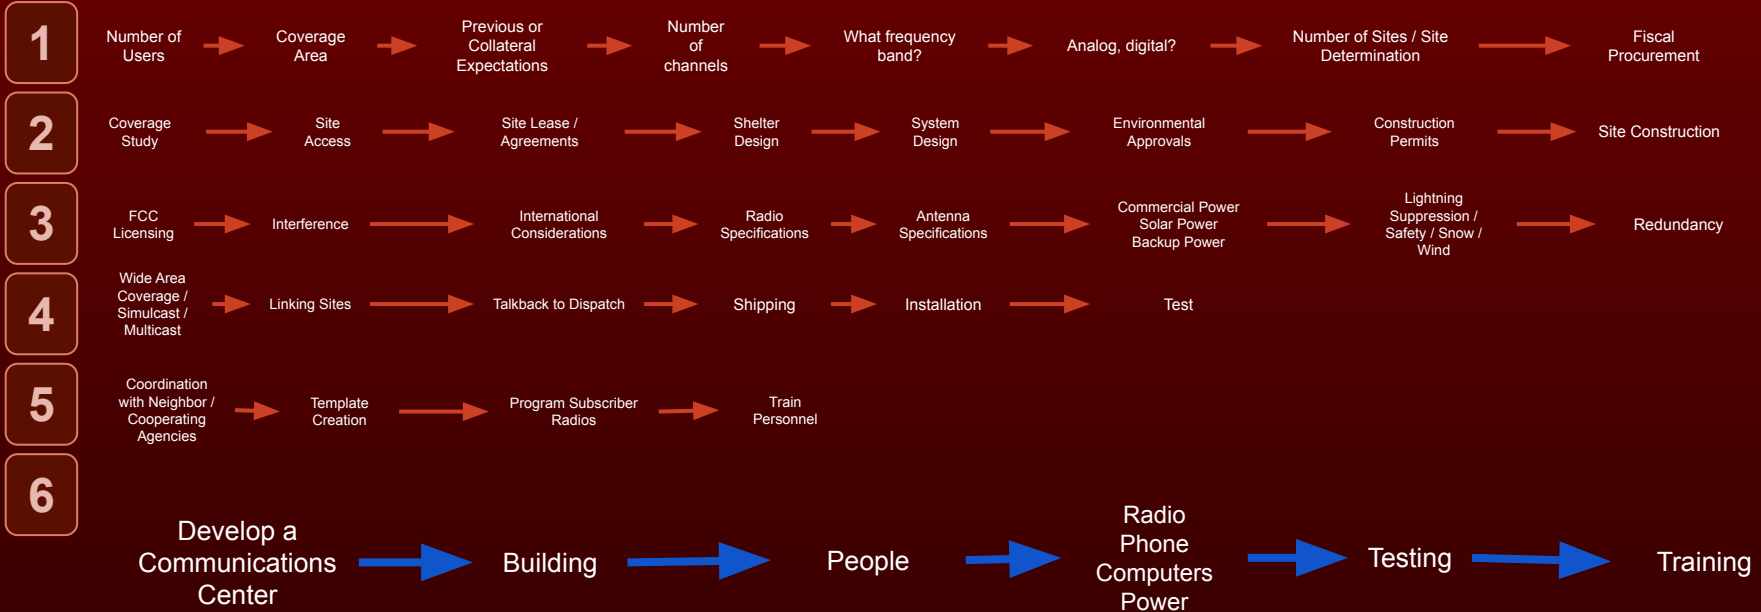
1

Number of Users → Coverage Area → Previous or Collateral Expectations → Number of channels → What frequency band? → Analog, digital? → Number of Sites / Site Determination → Fiscal Procurement

2

Coverage Study → Site Access → Site Lease / Agreements → Shelter Design → System Design → Environmental Approvals → Construction Permits → Site Construction

3

FCC Licensing → Interference → International Considerations → Radio Specifications → Antenna Specifications → Commercial Power Solar Power Backup Power → Lightning Suppression / Safety / Snow / Wind → Redundancy

4

Wide Area Coverage / Simulcast / Multicast → Linking Sites → Talkback to Dispatch → Shipping → Installation → Test

5

Coordination with Neighbor / Cooperating Agencies → Template Creation → Program Subscriber Radios → Train Personnel

6

Develop a Communications Center → Building → People → Radio Phone Computers Power → Testing → Training